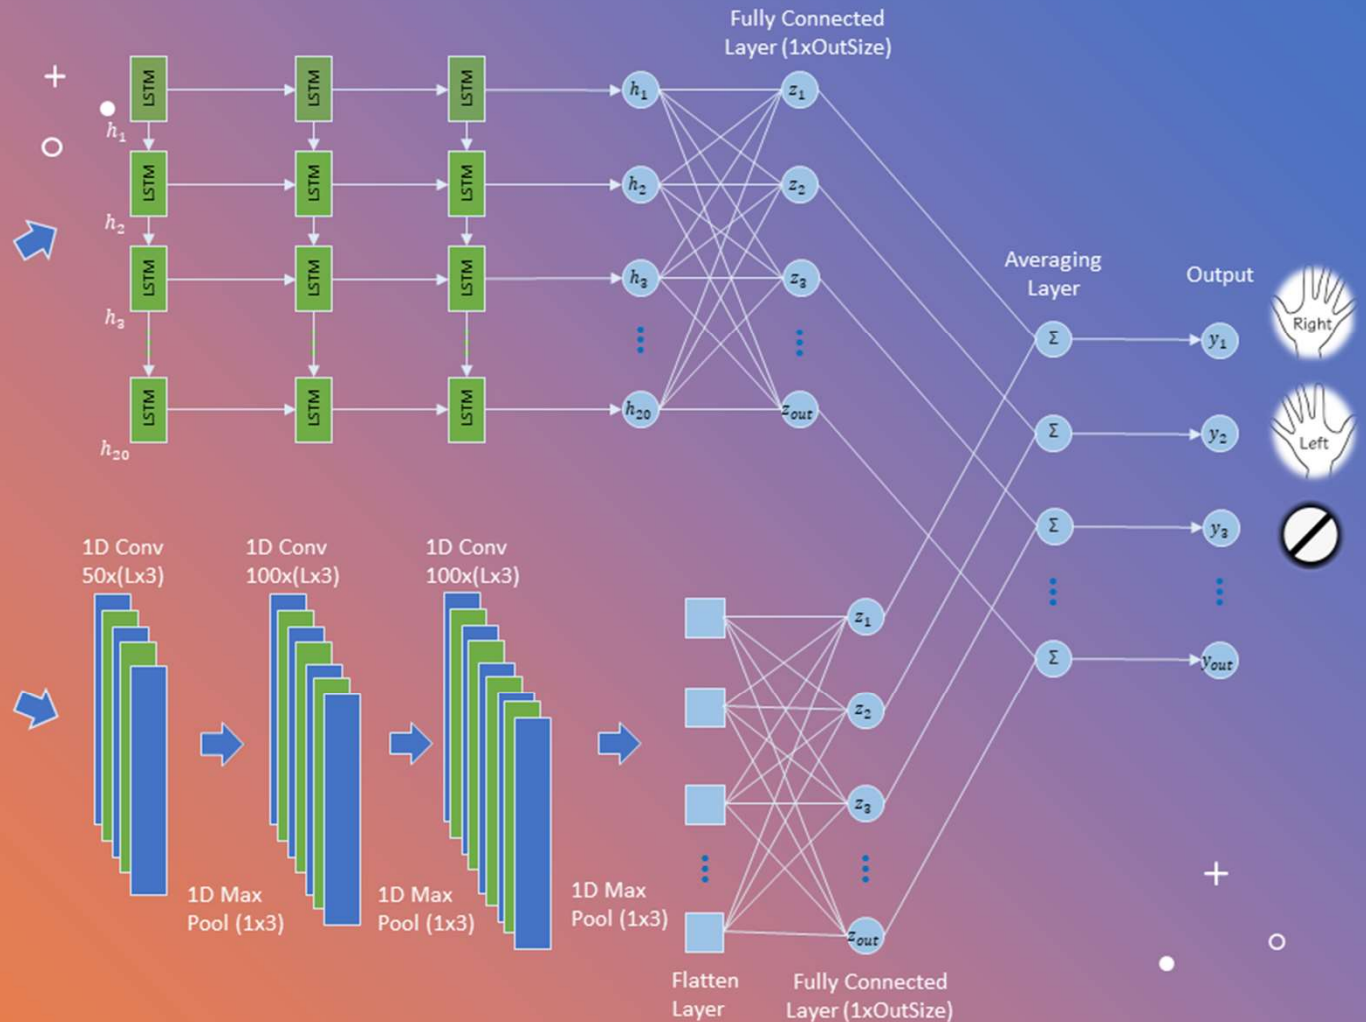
Fully Connected Layer (1xOutSize)

LSTM LSTM LSTM
$h_1$
LSTM LSTM LSTM
$h_2$
LSTM LSTM LSTM
$h_3$
LSTM LSTM LSTM
$h_{20}$

$h_1$ $h_2$ $h_3$ $h_{20}$

$z_1$ $z_2$ $z_3$ $z_{out}$

Averaging Layer

Output

$\Sigma$ $\Sigma$ $\Sigma$ $\Sigma$

$y_1$ $y_2$ $y_3$ $y_{out}$

Right

Left

1D Conv 50x(Lx3)

1D Conv 100x(Lx3)

1D Conv 100x(Lx3)

1D Max Pool (1x3)

1D Max Pool (1x3)

1D Max Pool (1x3)

$z_1$ $z_2$ $z_3$ $z_{out}$

Flatten Layer

Fully Connected Layer (1xOutSize)